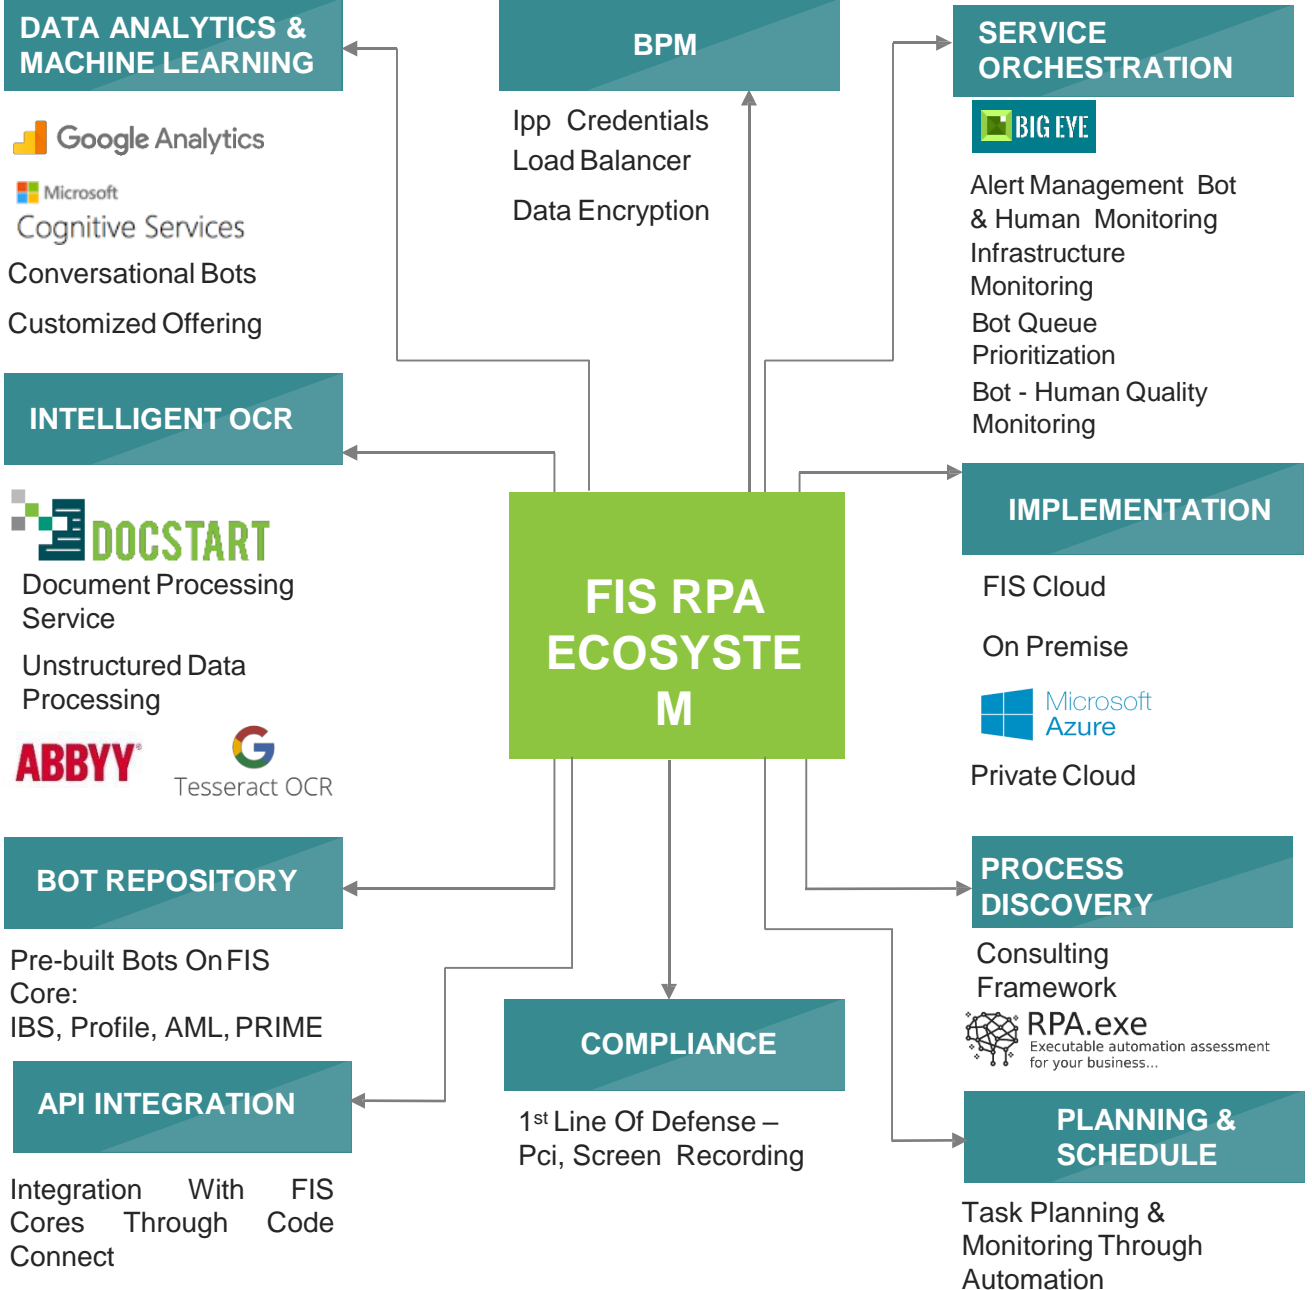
DATA ANALYTICS & MACHINE LEARNING

Google Analytics

Microsoft
Cognitive Services

Conversational Bots

Customized Offering

BPM

Ipp Credentials
Load Balancer

Data Encryption

SERVICE ORCHESTRATION

BIG EYE

Alert Management Bot & Human Monitoring

Infrastructure Monitoring

Bot Queue Prioritization

Bot - Human Quality Monitoring

INTELLIGENT OCR

DOCSTART

Document Processing Service

Unstructured Data Processing

ABBYY

Tesseract OCR

FIS RPA ECOSYSTE M

IMPLEMENTATION

FIS Cloud

On Premise

Microsoft Azure

Private Cloud

BOT REPOSITORY

Pre-built Bots On FIS Core:
IBS, Profile, AML, PRIME

PROCESS DISCOVERY

Consulting Framework

RPA.exe
Executable automation assessment for your business...

COMPLIANCE

1st Line Of Defense – Pci, Screen Recording

API INTEGRATION

Integration With FIS Cores Through Code Connect

PLANNING & SCHEDULE

Task Planning & Monitoring Through Automation